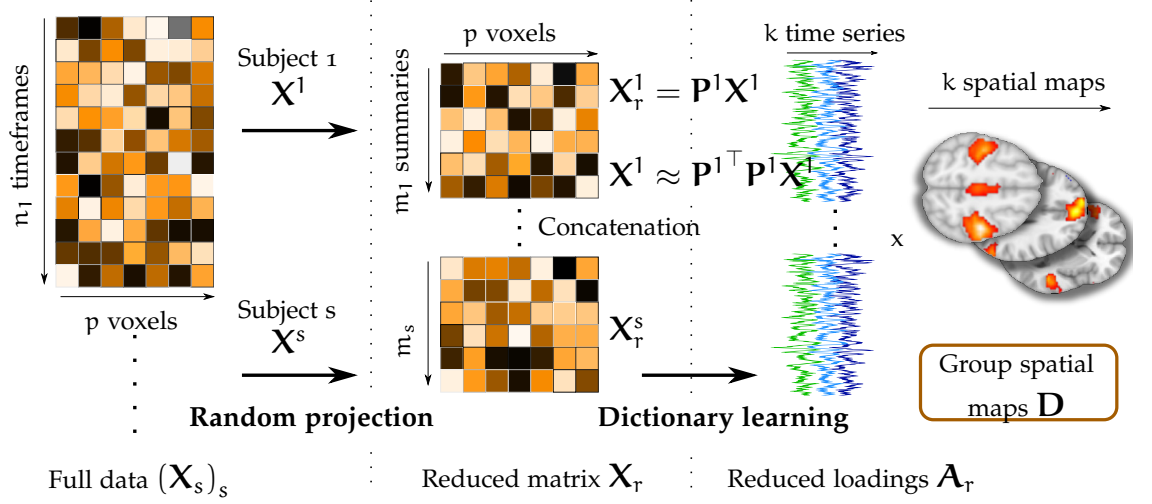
$n_1$ timeframes

p voxels

Subject 1
$\mathbf{X}^1$

Subject s
$\mathbf{X}^s$

p voxels

$m_1$ summaries

$\mathbf{X}^1_r = \mathbf{P}^1\mathbf{X}^1$

$\mathbf{X}^1 \approx \mathbf{P}^{1\top}\mathbf{P}^1\mathbf{X}^1$

Concatenation

$m_s$

$\mathbf{X}^s_r$

k time series

k spatial maps

x

Group spatial maps $\mathbf{D}$

Random projection

Dictionary learning

Full data $(\mathbf{X}_s)_s$

Reduced matrix $\mathbf{X}_r$

Reduced loadings $\mathbf{A}_r$